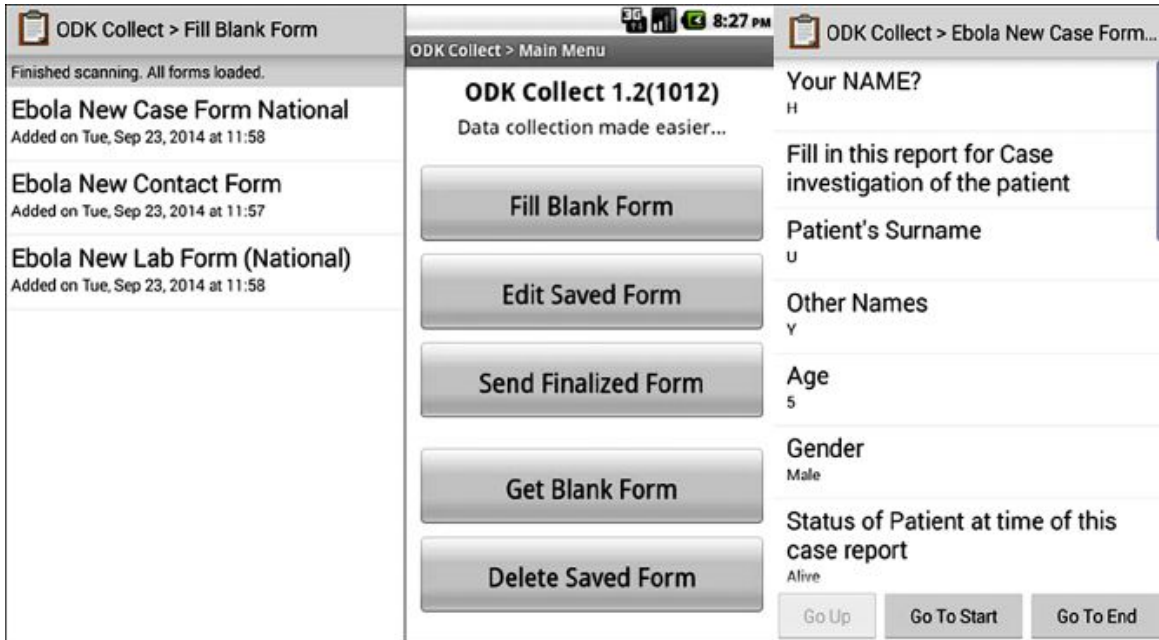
ODK Collect > Fill Blank Form

Finished scanning. All forms loaded.

Ebola New Case Form National
Added on Tue, Sep 23, 2014 at 11:58

Ebola New Contact Form
Added on Tue, Sep 23, 2014 at 11:57

Ebola New Lab Form (National)
Added on Tue, Sep 23, 2014 at 11:58

3G 8:27 PM

ODK Collect > Main Menu

ODK Collect 1.2(1012)
Data collection made easier...

Fill Blank Form

Edit Saved Form

Send Finalized Form

Get Blank Form

Delete Saved Form

ODK Collect > Ebola New Case Form...

Your NAME?
H

Fill in this report for Case investigation of the patient

Patient's Surname
U

Other Names
Y

Age
5

Gender
Male

Status of Patient at time of this case report
Alive

Go Up
Go To Start
Go To End